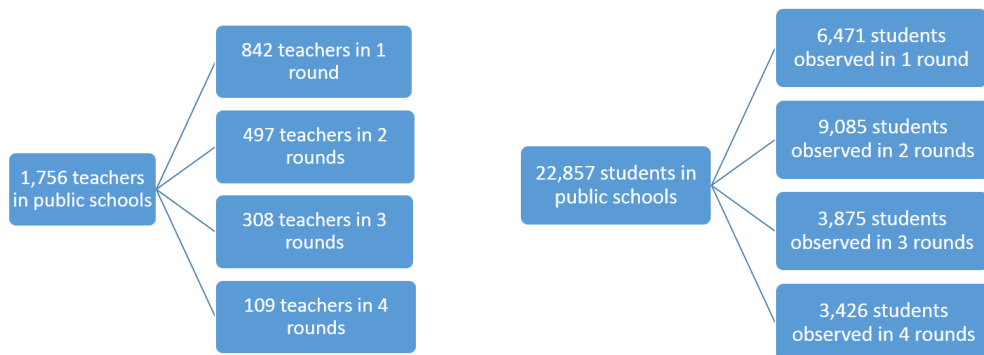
1,756 teachers in public schools

842 teachers in 1 round

497 teachers in 2 rounds

308 teachers in 3 rounds

109 teachers in 4 rounds

22,857 students in public schools

6,471 students observed in 1 round

9,085 students observed in 2 rounds

3,875 students observed in 3 rounds

3,426 students observed in 4 rounds